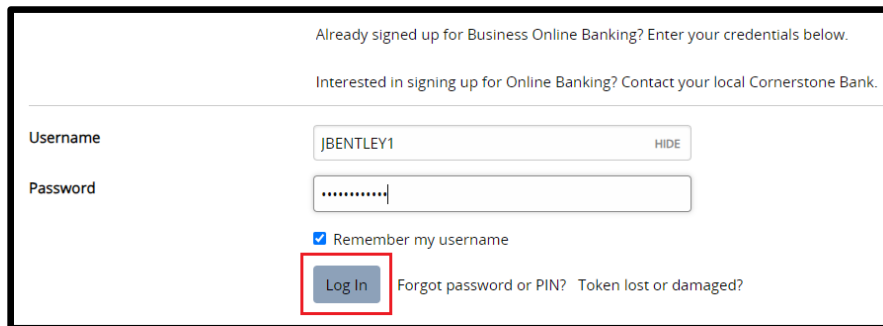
Already signed up for Business Online Banking? Enter your credentials below.

Interested in signing up for Online Banking? Contact your local Cornerstone Bank.

Username
JBENTLEY1
HIDE

Password
••••••••••••

Remember my username

Log In
Forgot password or PIN?
Token lost or damaged?